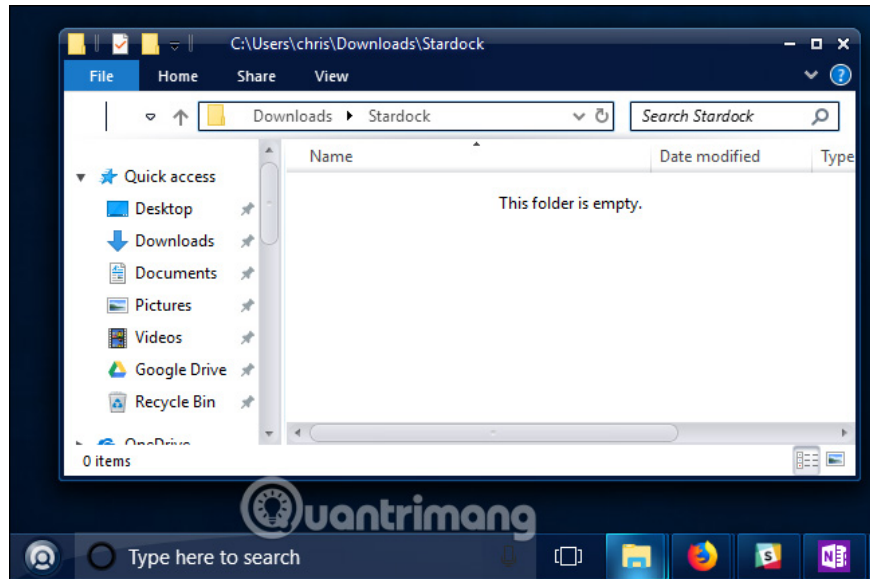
C:\Users\chris\Downloads\Stardock

File Home Share View

Downloads ▸ Stardock

Search Stardock

Quick access
Desktop
Downloads
Documents
Pictures
Videos
Google Drive
Recycle Bin
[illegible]

Name
Date modified
Type

This folder is empty.

0 items

uantrimang

Type here to search